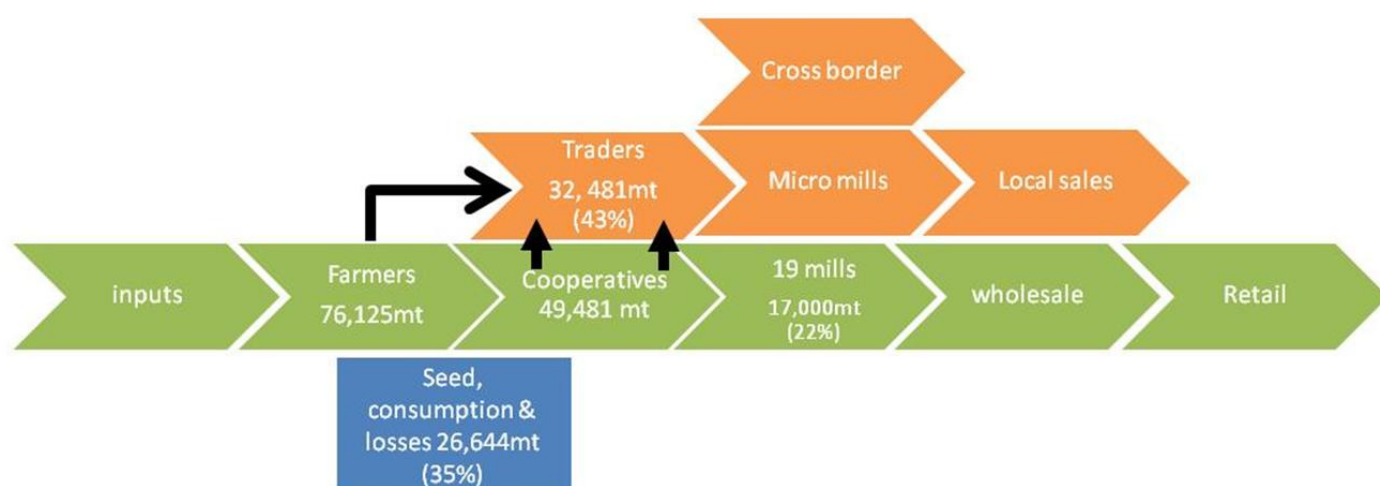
Cross border

Traders
32, 481mt
(43%)

Micro mills

Local sales

inputs

Farmers
76,125mt

Cooperatives
49,481 mt

19 mills
17,000mt
(22%)

wholesale

Retail

Seed, consumption & losses 26,644mt (35%)